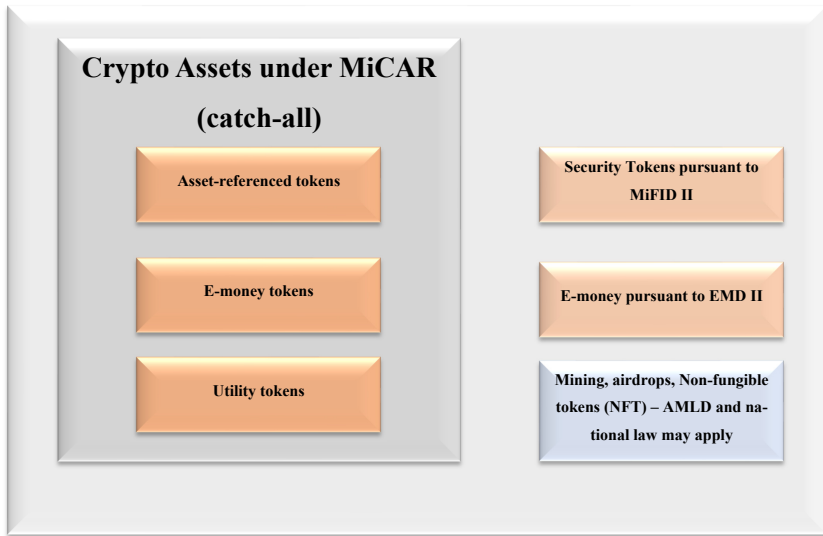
Crypto Assets under MiCAR (catch-all)

Asset-referenced tokens

E-money tokens

Utility tokens

Security Tokens pursuant to MiFID II

E-money pursuant to EMD II

Mining, airdrops, Non-fungible tokens (NFT) – AMLD and national law may apply